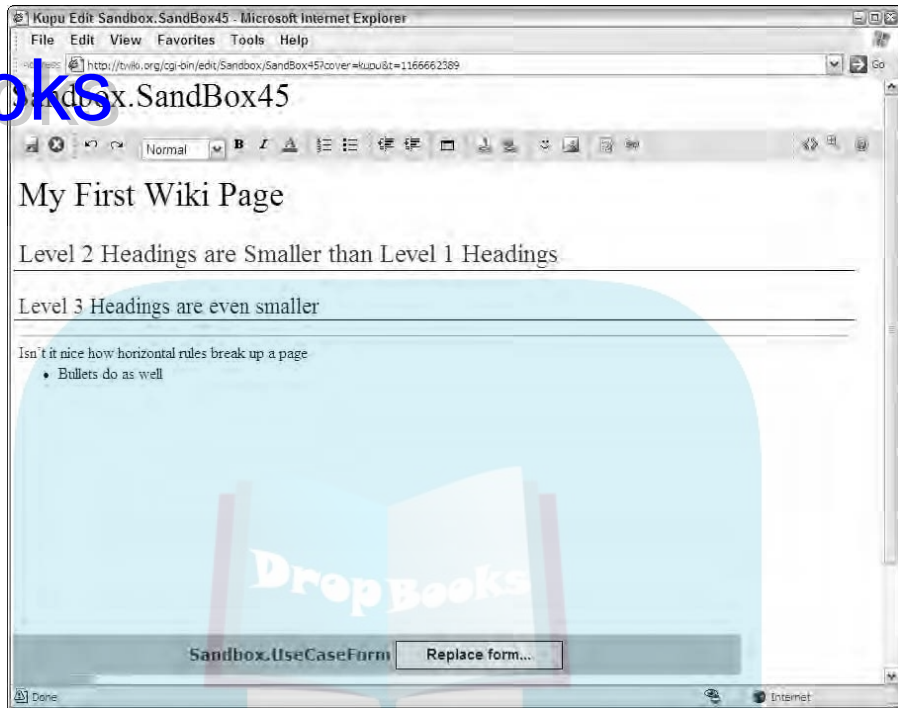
Kupu Edit Sandbox.SandBox45 - Microsoft Internet Explorer

File Edit View Favorites Tools Help

Address http://twiki.org/cgi-bin/edit/Sandbox/SandBox45?cover=kupu&t=1166662389

Go

oks

Sandbox.SandBox45

Normal

B I

My First Wiki Page

Level 2 Headings are Smaller than Level 1 Headings

Level 3 Headings are even smaller

Isn't it nice how horizontal rules break up a page

- Bullets do as well

DropBooks

Sandbox.UseCaseForm Replace form...

Done

Internet